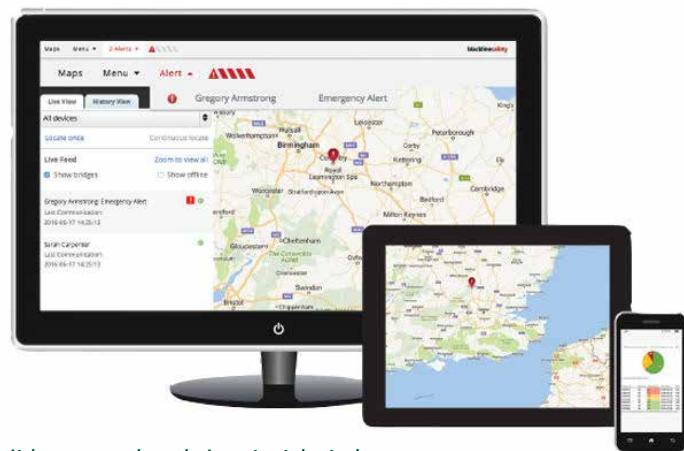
Maps Menu ▾ 2 Alerts ▾ blackline safety

Maps Menu ▾ Alert ▴

Live View History View

Gregory Armstrong Emergency Alert

All devices

Locate once Continuous locate

Live Feed Zoom to view all

Show bridges Show offline

Gregory Armstrong Emergency Alert
Last Communication
2016-05-17 14:25:13

Sarah Carpenter
Last Communication
2016-05-17 14:25:13

Leicester
Peterborough
Wolverhampton
Birmingham
Coventry
Corby
Kettering
Royal Leamington Spa
Northampton
Cambridge
Worcester
Stratford-upon-Avon
Bedford
Milton Keynes
Gloucester
Cheltenham
Swindon
Bristol
Hereford
Telford
King's
Ely
Stevenage
Luton